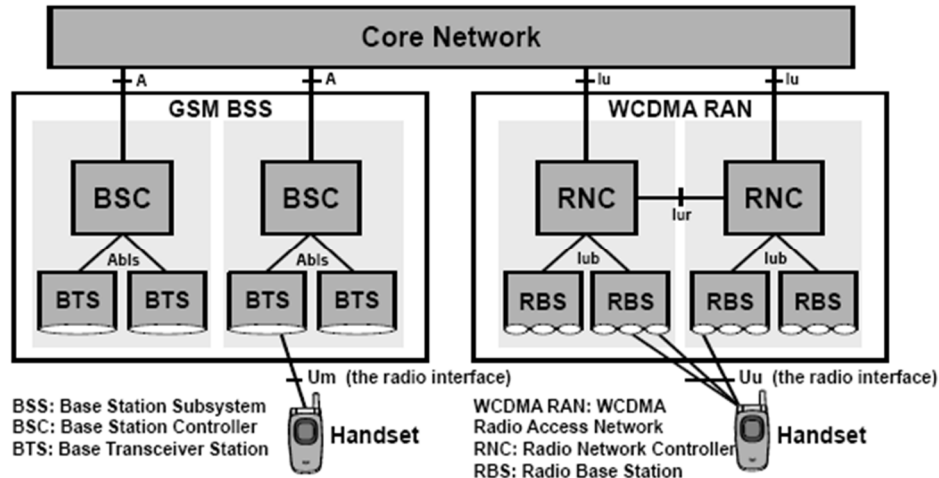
Core Network

A A Iu Iu

GSM BSS

BSC BSC

Abis Abis

BTS BTS BTS BTS

WCDMA RAN

RNC Iur RNC

Iub Iub

RBS RBS RBS RBS

Um (the radio interface)

Uu (the radio interface)

BSS: Base Station Subsystem
BSC: Base Station Controller
BTS: Base Transceiver Station

Handset

WCDMA RAN: WCDMA Radio Access Network
RNC: Radio Network Controller
RBS: Radio Base Station

Handset